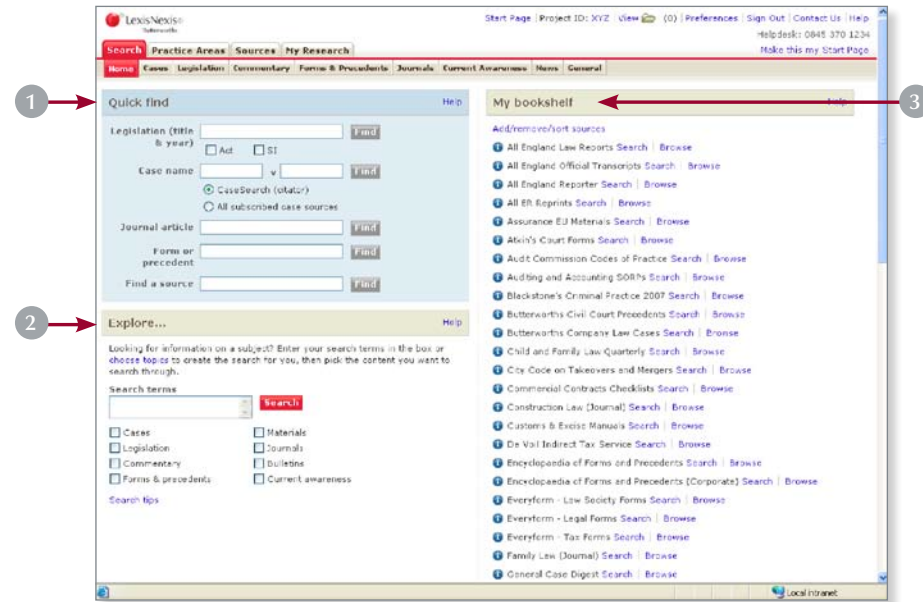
LexisNexis Butterworths

Start Page | Project ID: XYZ | View (0) | Preferences | Sign Out | Contact Us | Help
Helpdesk: 0845 370 1234
Make this my Start Page

Search | Practice Areas | Sources | My Research

Home | Cases | Legislation | Commentary | Forms & Precedents | Journals | Current Awareness | News | General

1

Quick find
Help

Legislation (title & year) Find
Act SI

Case name v Find
CaseSearch (citator)
All subscribed case sources

Journal article Find
Form or precedent Find
Find a source Find

2

Explore...
Help

Looking for information on a subject? Enter your search terms in the box or choose topics to create the search for you, then pick the content you want to search through.

Search terms
Search

Cases
Legislation
Commentary
Forms & precedents
Materials
Journals
Bulletins
Current awareness

Search tips

3

My bookshelf
Help

Add/remove/sort sources
All England Law Reports Search | Browse
All England Official Transcripts Search | Browse
All England Reporter Search | Browse
All ER Reprints Search | Browse
Assurance EU Materials Search | Browse
Atkin's Court Forms Search | Browse
Audit Commission Codes of Practice Search | Browse
Auditing and Accounting SORPs Search | Browse
Blackstone's Criminal Practice 2007 Search | Browse
Butterworths Civil Court Precedents Search | Browse
Butterworths Company Law Cases Search | Browse
Child and Family Law Quarterly Search | Browse
City Code on Takeovers and Mergers Search | Browse
Commercial Contracts Checklists Search | Browse
Construction Law (Journal) Search | Browse
Customs & Excise Manuals Search | Browse
De Voil Indirect Tax Service Search | Browse
Encyclopaedia of Forms and Precedents Search | Browse
Encyclopaedia of Forms and Precedents (Corporate) Search | Browse
Everyform - Law Society Forms Search | Browse
Everyform - Legal Forms Search | Browse
Everyform - Tax Forms Search | Browse
Family Law (Journal) Search | Browse
General Case Digest Search | Browse

Local intranet